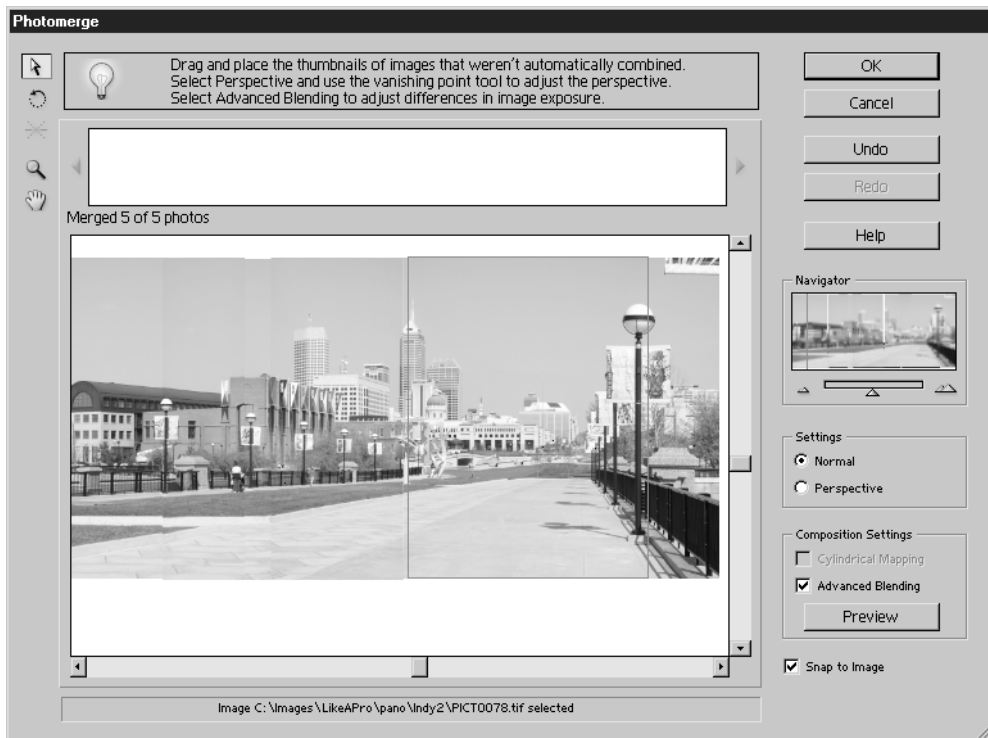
Photomerge

Drag and place the thumbnails of images that weren't automatically combined.
Select Perspective and use the vanishing point tool to adjust the perspective.
Select Advanced Blending to adjust differences in image exposure.

OK

Cancel

Undo

Redo

Help

Merged 5 of 5 photos

Navigator

Settings

Normal

Perspective

Composition Settings

Cylindrical Mapping

Advanced Blending

Preview

Snap to Image

Image C:\Images\LikeAPro\pano\Indy2\PICT0078.tif selected